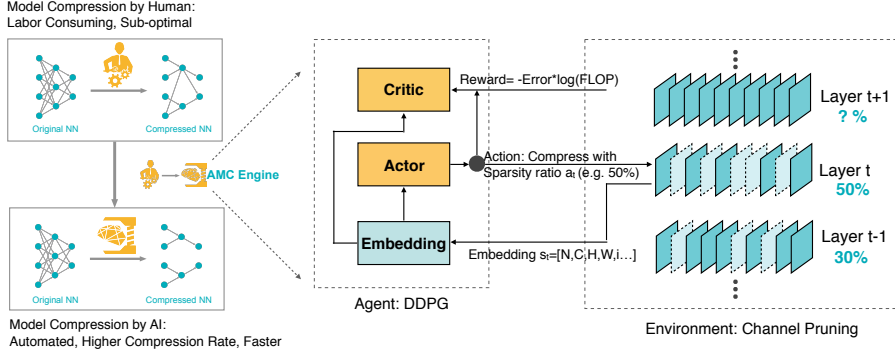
Model Compression by Human:
Labor Consuming, Sub-optimal

Original NN

Compressed NN

AMC Engine

Original NN

Compressed NN

Model Compression by AI:
Automated, Higher Compression Rate, Faster

Critic

Actor

Embedding

Agent: DDPG

Reward= -Error*log(FLOP)

Action: Compress with Sparsity ratio $a_t$ (e.g. 50%)

Embedding $s_t$=[N,C,H,W,i...]

Layer t+1
? %

Layer t
50%

Layer t-1
30%

Environment: Channel Pruning